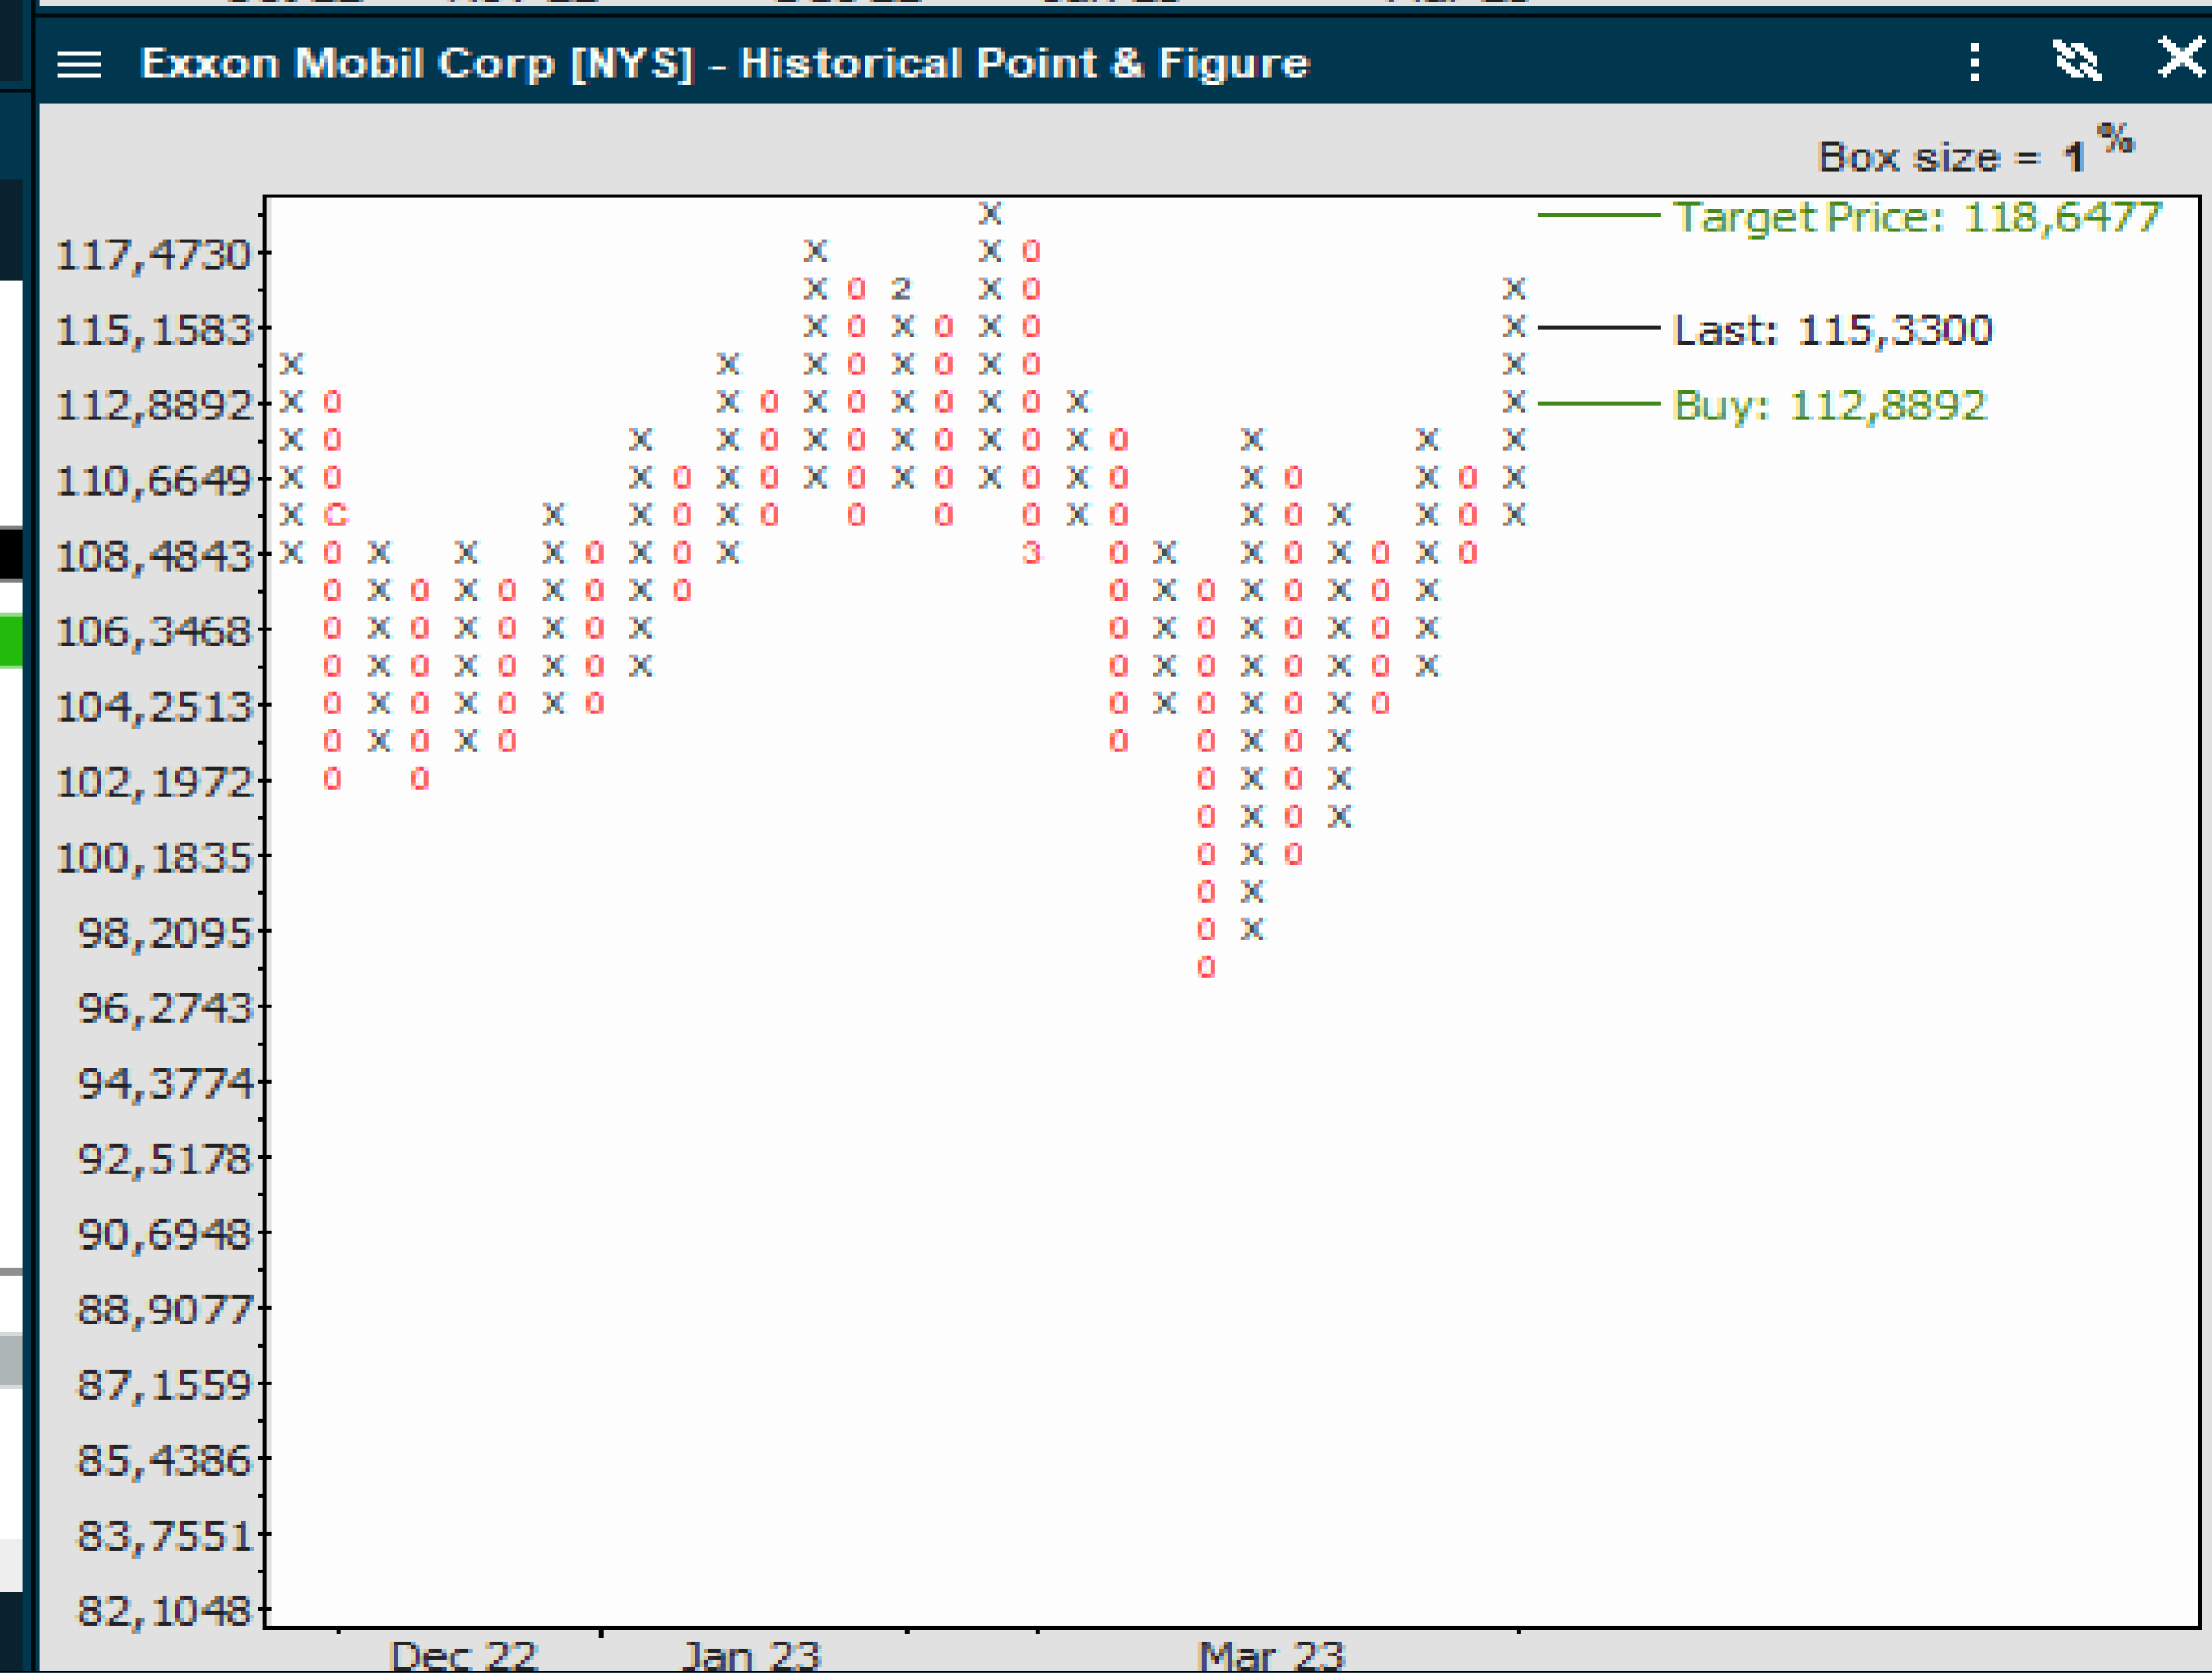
Exxon Mobil Corp [NYS] - Historical Point & Figure

Box size = 1 %

Target Price: 118,6477

Last: 115,3300

Buy: 112,8892

117,4730
115,1583
112,8892
110,6649
108,4843
106,3468
104,2513
102,1972
100,1835
98,2095
96,2743
94,3774
92,5178
90,6948
88,9077
87,1559
85,4386
83,7551
82,1048

Dec 22 Jan 23 Mar 23